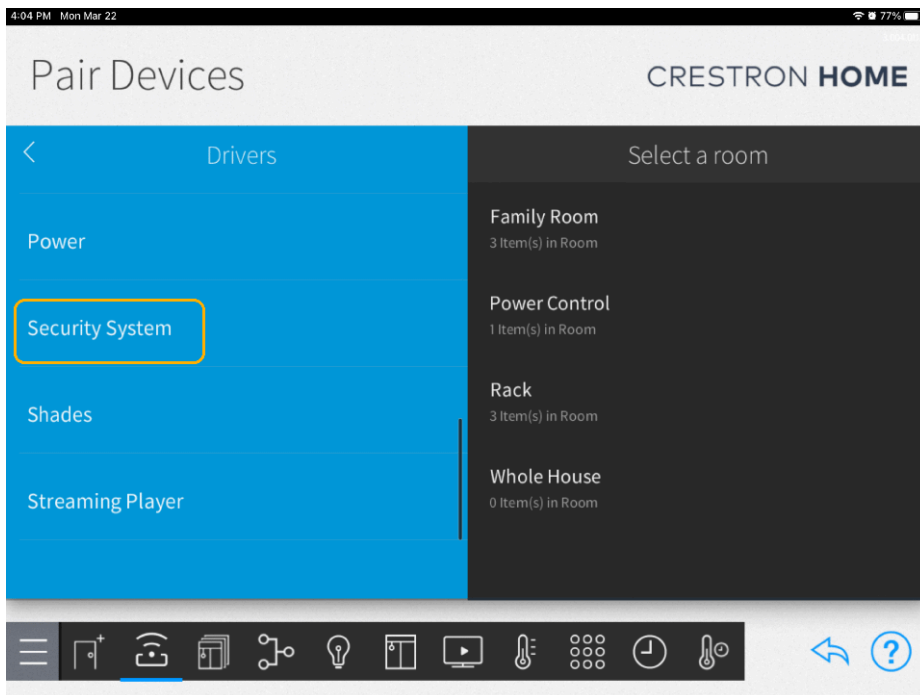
4:04 PM Mon Mar 22

77%

Pair Devices

CRESTRON HOME

Drivers

Power

Security System

Shades

Streaming Player

Select a room

Family Room
3 Item(s) in Room

Power Control
1 Item(s) in Room

Rack
3 Item(s) in Room

Whole House
0 Item(s) in Room

?